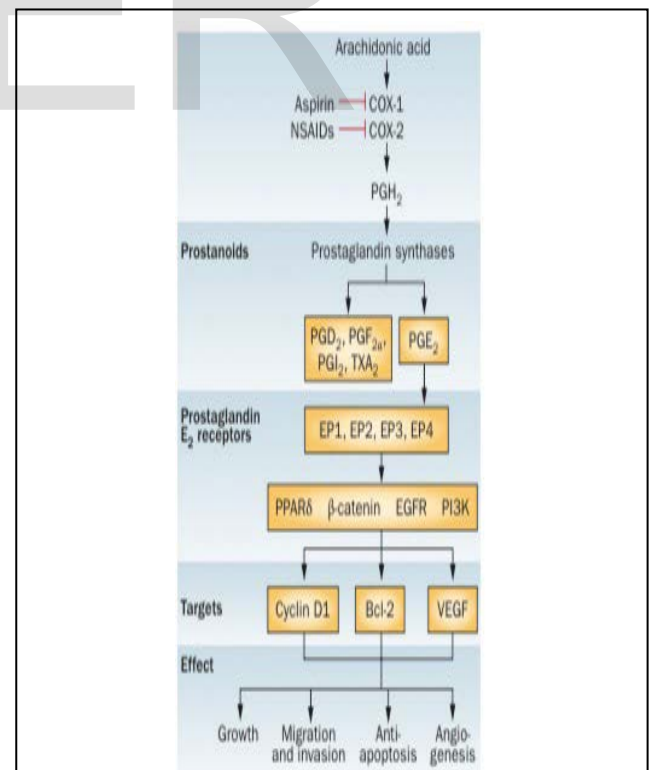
Arachidonic acid

Aspirin COX-1

NSAIDs COX-2

$PGH_2$

Prostanoids

Prostaglandin synthases

$PGD_2$, $PGF_{2\alpha}$, $PGI_2$, $TXA_2$

$PGE_2$

Prostaglandin $E_2$ receptors

EP1, EP2, EP3, EP4

PPARδ β-catenin EGFR PI3K

Targets

Cyclin D1

Bcl-2

VEGF

Effect

Growth

Migration and invasion

Anti-apoptosis

Angiogenesis